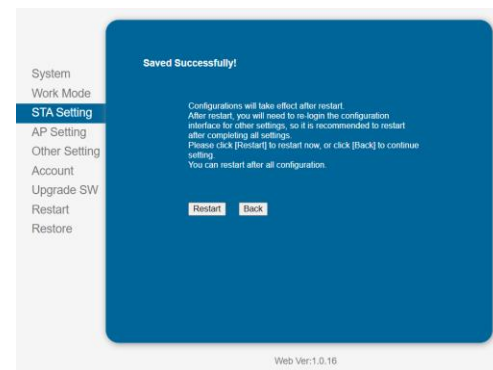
System
Work Mode
STA Setting
AP Setting
Other Setting
Account
Upgrade SW
Restart
Restore

Saved Successfully!

Configurations will take effect after restart.
After restart, you will need to re-login the configuration interface for other settings, so it is recommended to restart after completing all settings.
Please click [Restart] to restart now, or click [Back] to continue setting.
You can restart after all configuration.

Restart Back

Web Ver:1.0.16